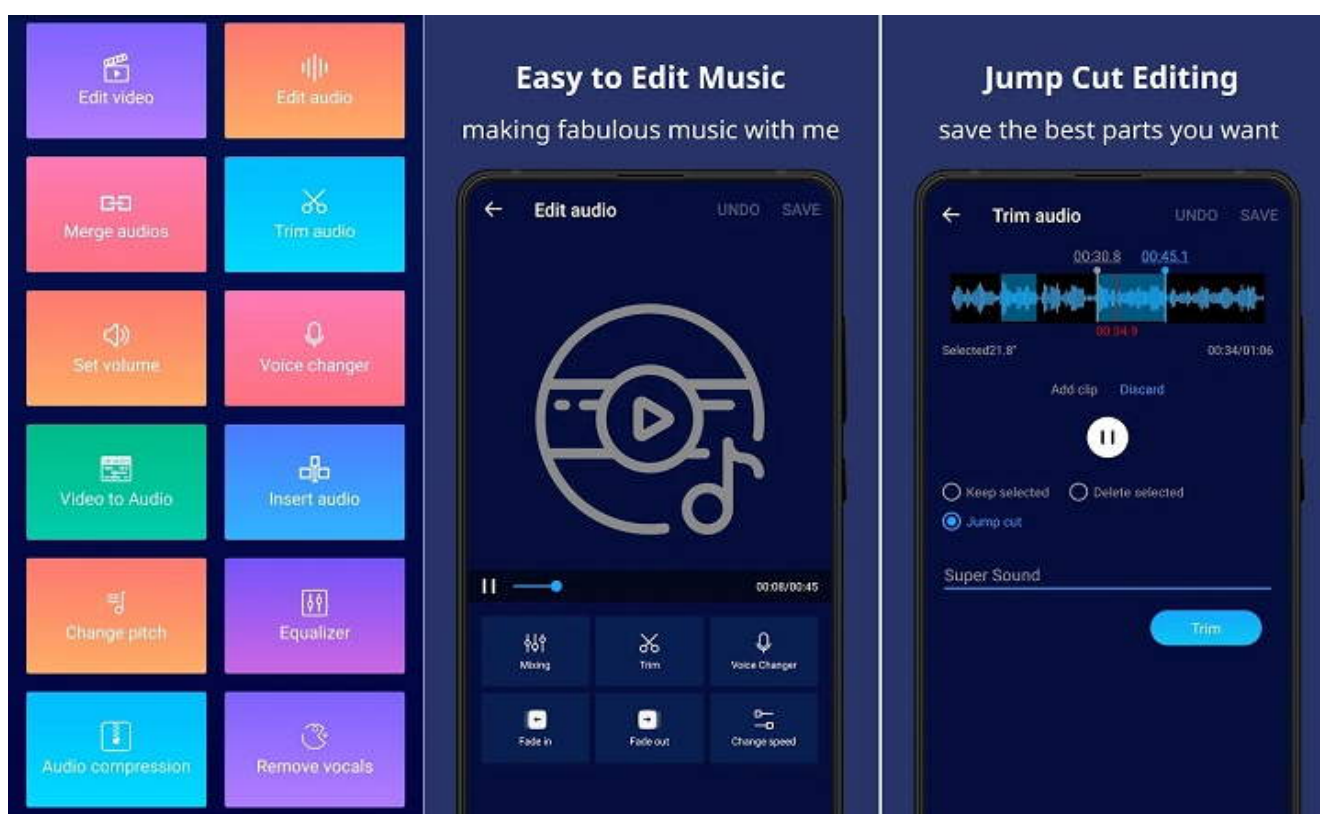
Edit video
Edit audio
Merge audios
Trim audio
Set volume
Voice changer
Video to Audio
Insert audio
Change pitch
Equalizer
Audio compression
Remove vocals

Easy to Edit Music
making fabulous music with me

Edit audio
UNDO SAVE
00:08/00:45
Mixing
Trim
Voice Changer
Fade in
Fade out
Change speed

Jump Cut Editing
save the best parts you want

Trim audio
UNDO SAVE
00:30.8 00:45.1
00:34.9
Selected21.8"
00:34/01:06
Add clip Discard
Keep selected
Delete selected
Jump cut
Super Sound
Trim